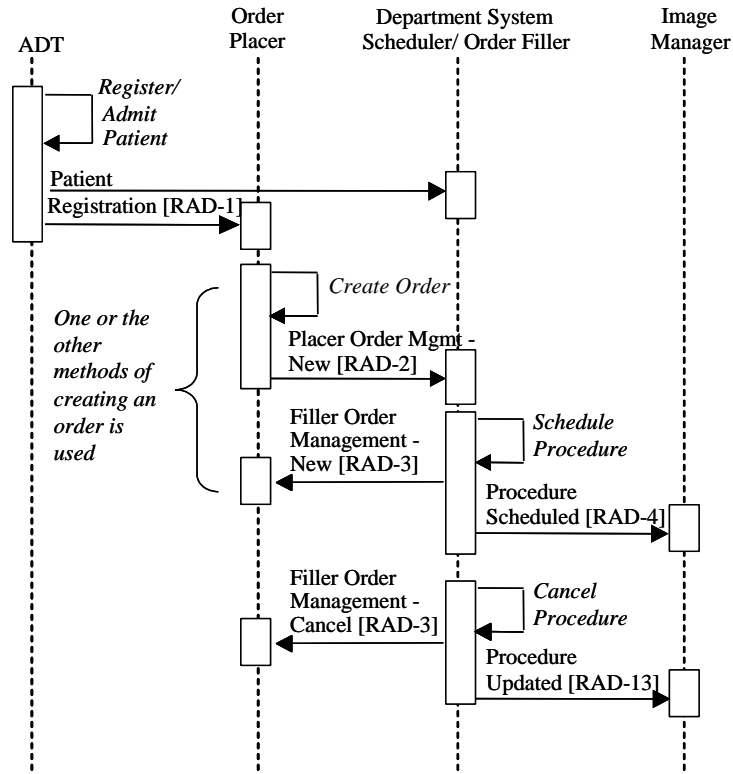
ADT

Order Placer

Department System Scheduler/ Order Filler

Image Manager

Register/ Admit Patient

Patient Registration [RAD-1]

Create Order

One or the other methods of creating an order is used

Placer Order Mgmt - New [RAD-2]

Filler Order Management - New [RAD-3]

Schedule Procedure

Procedure Scheduled [RAD-4]

Filler Order Management - Cancel [RAD-3]

Cancel Procedure

Procedure Updated [RAD-13]